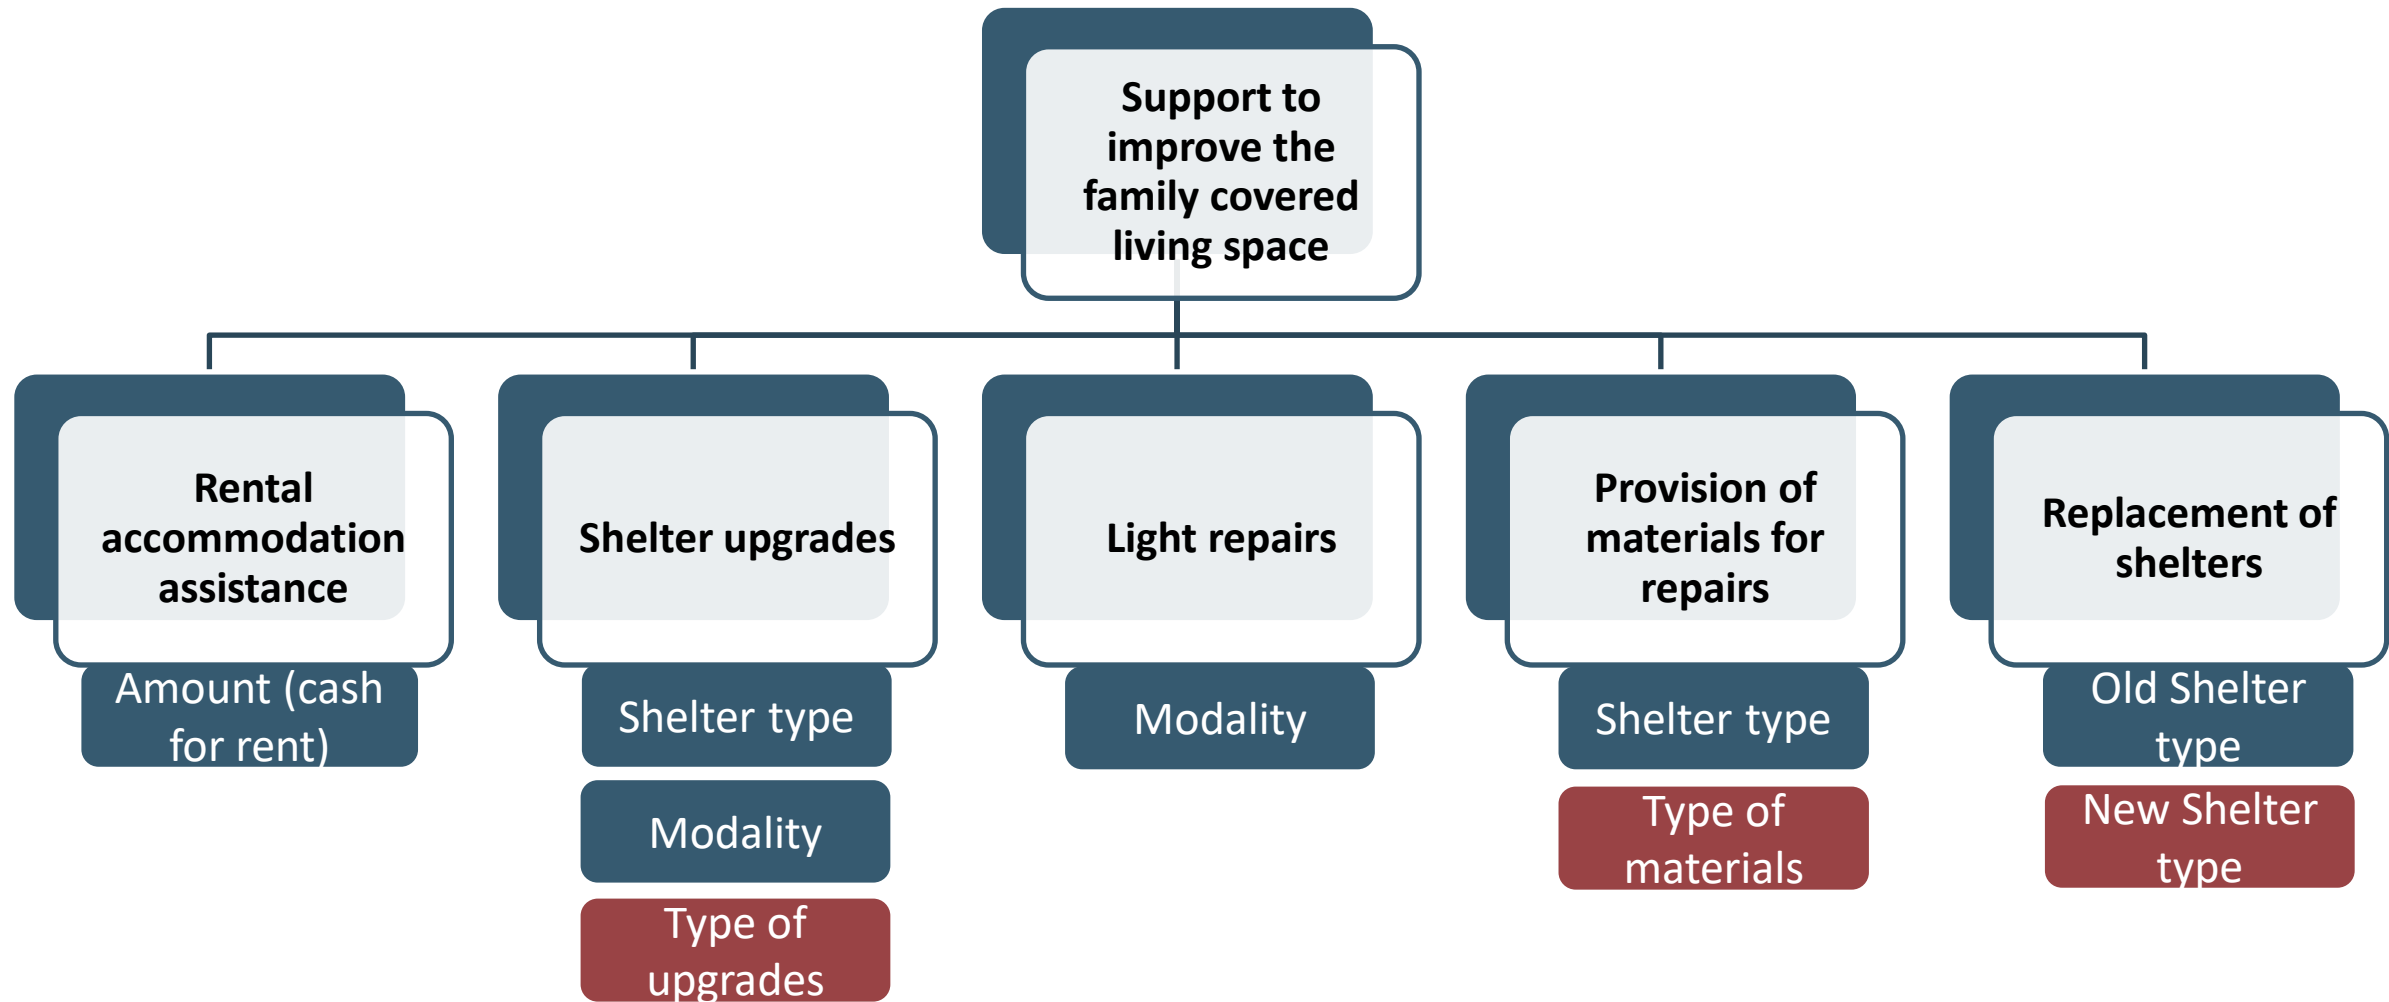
Support to improve the family covered living space

Rental accommodation assistance

Amount (cash for rent)

Shelter upgrades

Shelter type

Modality

Type of upgrades

Light repairs

Modality

Provision of materials for repairs

Shelter type

Type of materials

Replacement of shelters

Old Shelter type

New Shelter type